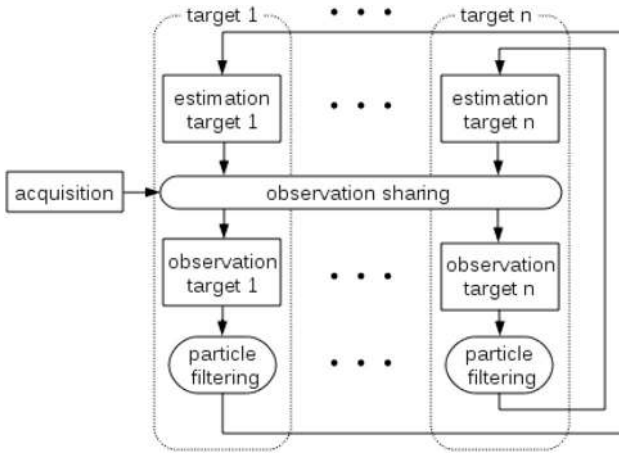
target 1

• • •

target n

estimation target 1

• • •

estimation target n

acquisition

observation sharing

observation target 1

• • •

observation target n

particle filtering

• • •

particle filtering